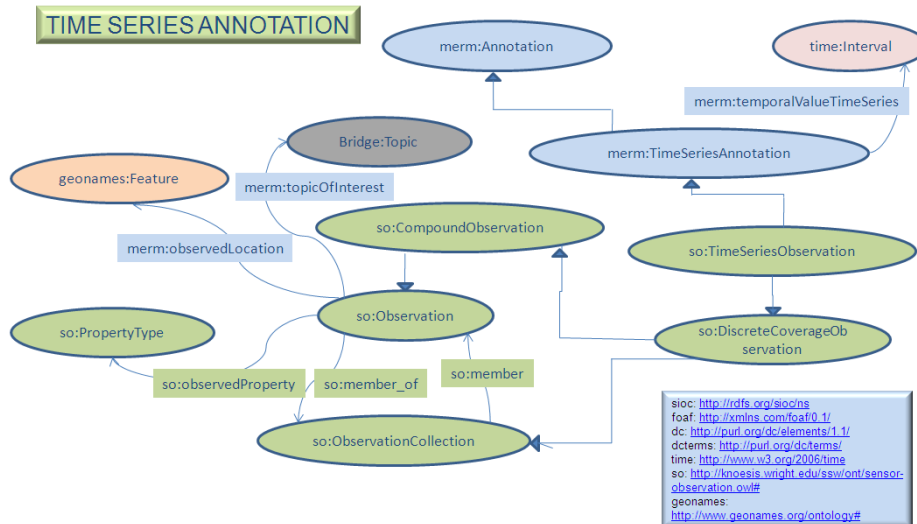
TIME SERIES ANNOTATION

merm:Annotation

time:Interval

merm:temporalValueTimeSeries

merm:TimeSeriesAnnotation

Bridge:Topic

geonames:Feature

merm:topicOfInterest

so:CompoundObservation

so:TimeSeriesObservation

merm:observedLocation

so:Observation

so:DiscreteCoverageObservation

so:PropertyType

so:observedProperty

so:member_of

so:member

so:ObservationCollection

sioc: http://rdfs.org/sioc/ns
foaf: http://xmlns.com/foaf/0.1/
dc: http://purl.org/dc/elements/1.1/
dcterms: http://purl.org/dc/terms/
time: http://www.w3.org/2006/time
so: http://knoesis.wright.edu/ssw/ont/sensor-observation.owl#
geonames:
http://www.geonames.org/ontology#